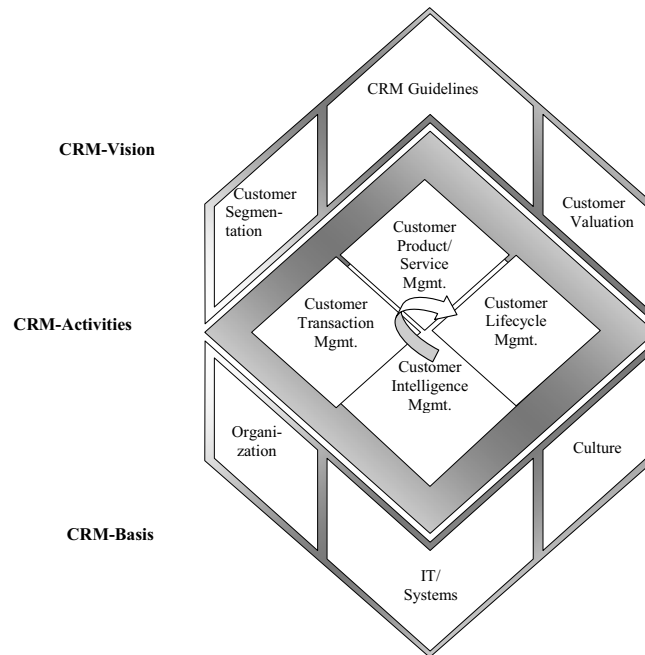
CRM-Vision

CRM-Activities

CRM-Basis

CRM Guidelines

Customer Segmentation

Customer Valuation

Customer Product/ Service Mgmt.

Customer Transaction Mgmt.

Customer Lifecycle Mgmt.

Customer Intelligence Mgmt.

Organization

Culture

IT/ Systems